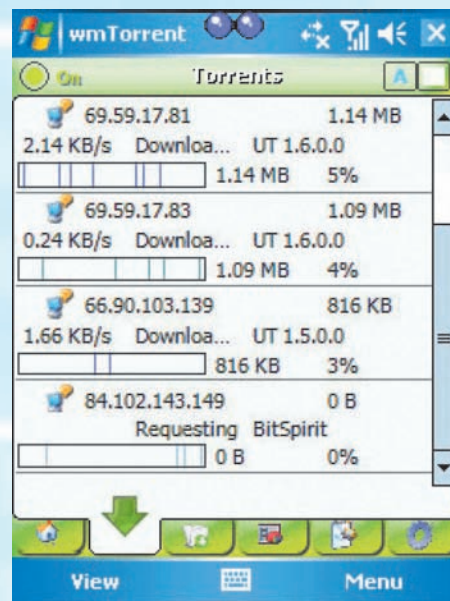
wmTorrent

On Torrents A

69.59.17.81 1.14 MB
2.14 KB/s Downloa... UT 1.6.0.0
1.14 MB 5%

69.59.17.83 1.09 MB
0.24 KB/s Downloa... UT 1.6.0.0
1.09 MB 4%

66.90.103.139 816 KB
1.66 KB/s Downloa... UT 1.5.0.0
816 KB 3%

84.102.143.149 0 B
Requesting BitSpirit
0 B 0%

View Menu